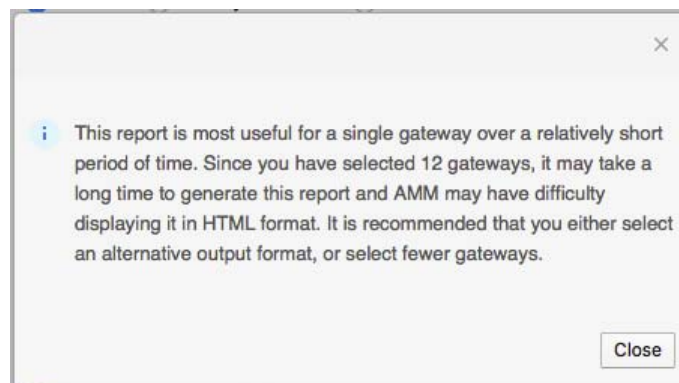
×

i This report is most useful for a single gateway over a relatively short period of time. Since you have selected 12 gateways, it may take a long time to generate this report and AMM may have difficulty displaying it in HTML format. It is recommended that you either select an alternative output format, or select fewer gateways.

Close